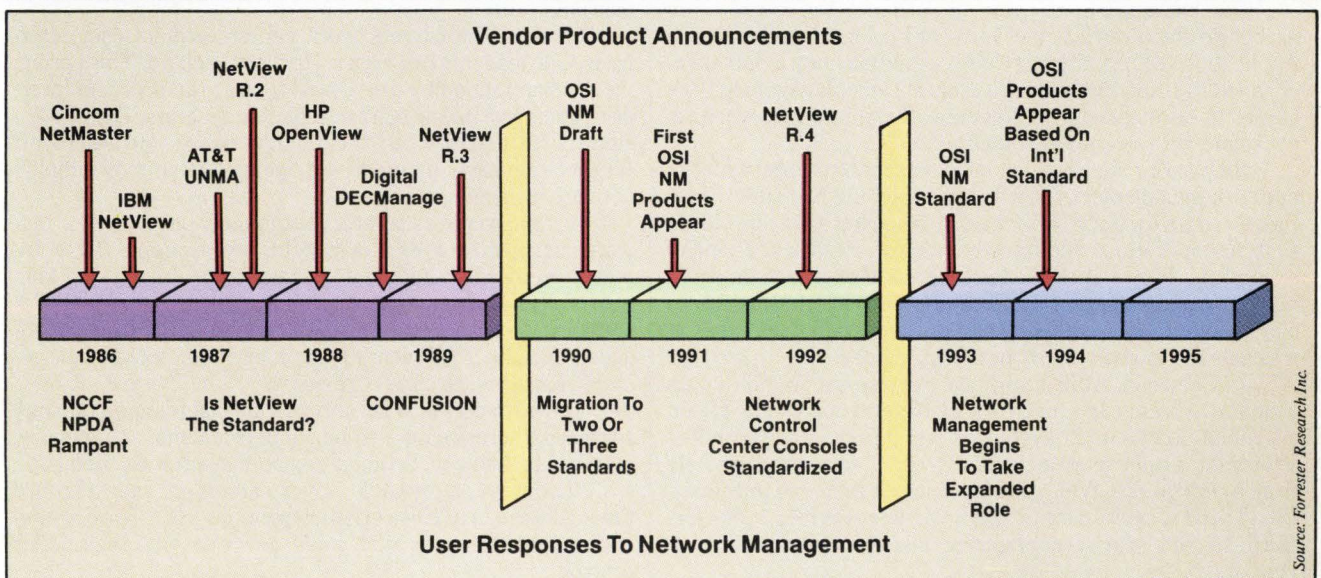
Vendor Product Announcements

Cincom NetMaster

IBM NetView

AT&T UNMA

NetView R.2

HP OpenView

Digital DECManage

NetView R.3

OSI NM Draft

First OSI NM Products Appear

NetView R.4

OSI NM Standard

OSI Products Appear Based On Int'l Standard

1986

1987

1988

1989

1990

1991

1992

1993

1994

1995

NCCF NPDA Rampant

Is NetView The Standard?

CONFUSION

Migration To Two Or Three Standards

Network Control Center Consoles Standardized

Network Management Begins To Take Expanded Role

User Responses To Network Management

Source: Forrester Research Inc.